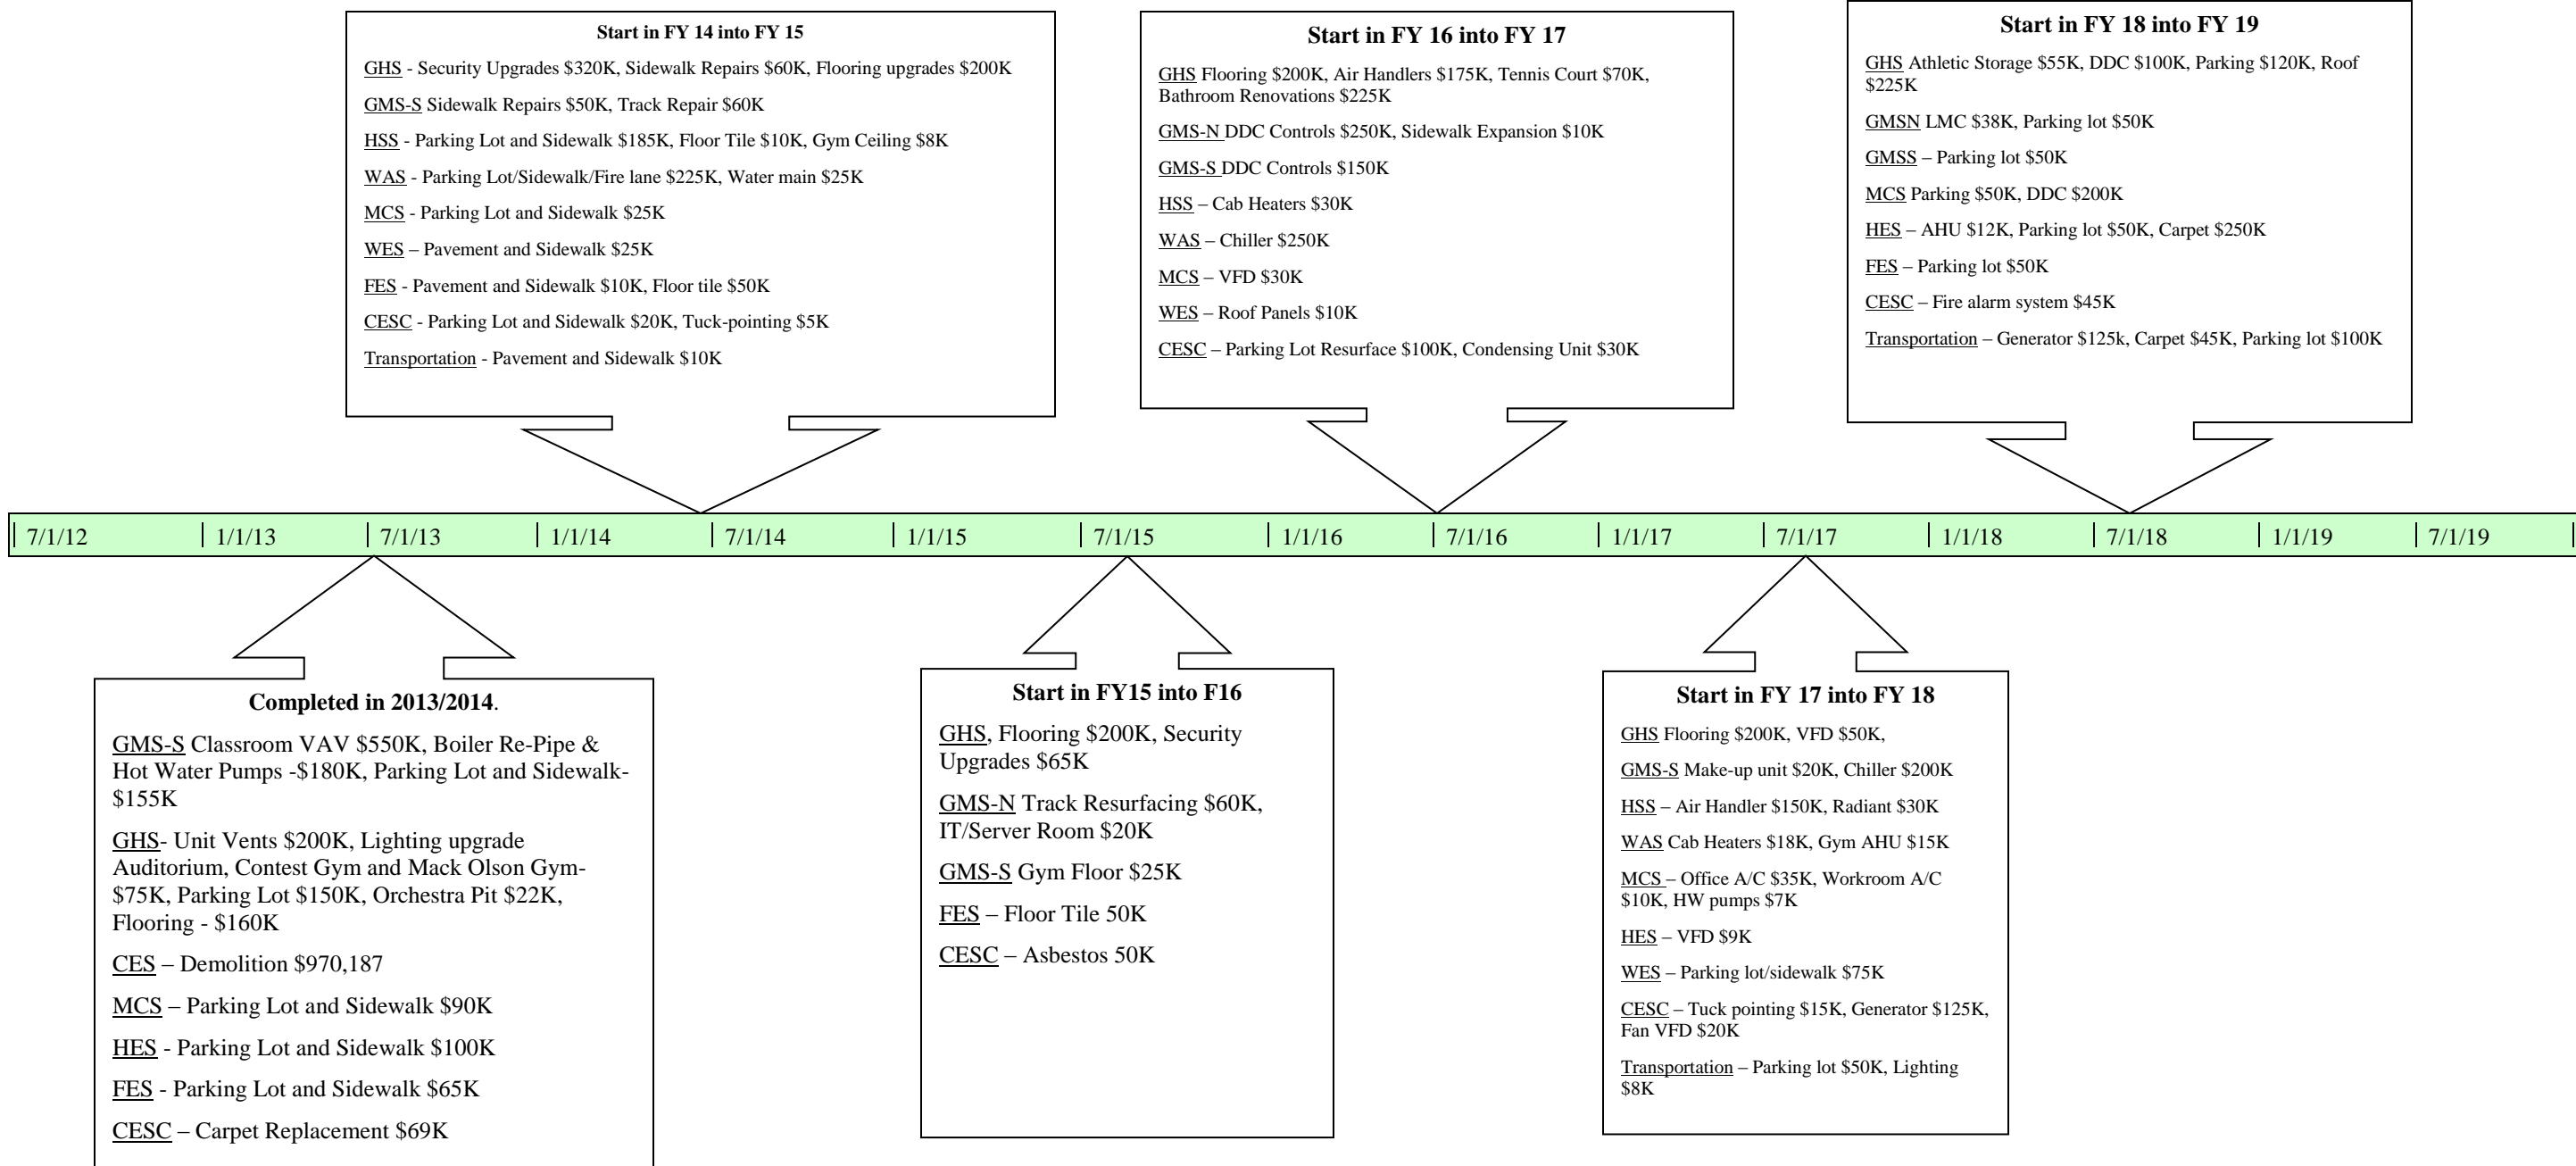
Start in FY 14 into FY 15

GHS - Security Upgrades \$320K, Sidewalk Repairs \$60K, Flooring upgrades \$200K

GMS-S Sidewalk Repairs \$50K, Track Repair \$60K

HSS - Parking Lot and Sidewalk \$185K, Floor Tile \$10K, Gym Ceiling \$8K

WAS - Parking Lot/Sidewalk/Fire lane \$225K, Water main \$25K

MCS - Parking Lot and Sidewalk \$25K

WES – Pavement and Sidewalk \$25K

FES - Pavement and Sidewalk \$10K, Floor tile \$50K

CESC - Parking Lot and Sidewalk \$20K, Tuck-pointing \$5K

Transportation - Pavement and Sidewalk \$10K

Start in FY 16 into FY 17

GHS Flooring \$200K, Air Handlers \$175K, Tennis Court \$70K, Bathroom Renovations \$225K

GMS-N DDC Controls \$250K, Sidewalk Expansion \$10K

GMS-S DDC Controls \$150K

HSS – Cab Heaters \$30K

WAS – Chiller \$250K

MCS – VFD \$30K

WES – Roof Panels \$10K

CESC – Parking Lot Resurface \$100K, Condensing Unit \$30K

Start in FY 18 into FY 19

GHS Athletic Storage \$55K, DDC \$100K, Parking \$120K, Roof \$225K

GMSN LMC \$38K, Parking lot \$50K

GMSS – Parking lot \$50K

MCS Parking \$50K, DDC \$200K

HES – AHU \$12K, Parking lot \$50K, Carpet \$250K

FES – Parking lot \$50K

CESC – Fire alarm system \$45K

Transportation – Generator \$125k, Carpet \$45K, Parking lot \$100K

7/1/12 | 1/1/13 | 7/1/13 | 1/1/14 | 7/1/14 | 1/1/15 | 7/1/15 | 1/1/16 | 7/1/16 | 1/1/17 | 7/1/17 | 1/1/18 | 7/1/18 | 1/1/19 | 7/1/19

Completed in 2013/2014.

GMS-S Classroom VAV \$550K, Boiler Re-Pipe & Hot Water Pumps -\$180K, Parking Lot and Sidewalk- \$155K

GHS- Unit Vents \$200K, Lighting upgrade Auditorium, Contest Gym and Mack Olson Gym- \$75K, Parking Lot \$150K, Orchestra Pit \$22K, Flooring - \$160K

CES – Demolition \$970,187

MCS – Parking Lot and Sidewalk \$90K

HES - Parking Lot and Sidewalk \$100K

FES - Parking Lot and Sidewalk \$65K

CESC – Carpet Replacement \$69K

Start in FY15 into F16

GHS, Flooring \$200K, Security Upgrades \$65K

GMS-N Track Resurfacing \$60K, IT/Server Room \$20K

GMS-S Gym Floor \$25K

FES – Floor Tile 50K

CESC – Asbestos 50K

Start in FY 17 into FY 18

GHS Flooring \$200K, VFD \$50K,

GMS-S Make-up unit \$20K, Chiller \$200K

HSS – Air Handler \$150K, Radiant \$30K

WAS Cab Heaters \$18K, Gym AHU \$15K

MCS – Office A/C \$35K, Workroom A/C \$10K, HW pumps \$7K

HES – VFD \$9K

WES – Parking lot/sidewalk \$75K

CESC – Tuck pointing \$15K, Generator \$125K, Fan VFD \$20K

Transportation – Parking lot \$50K, Lighting \$8K